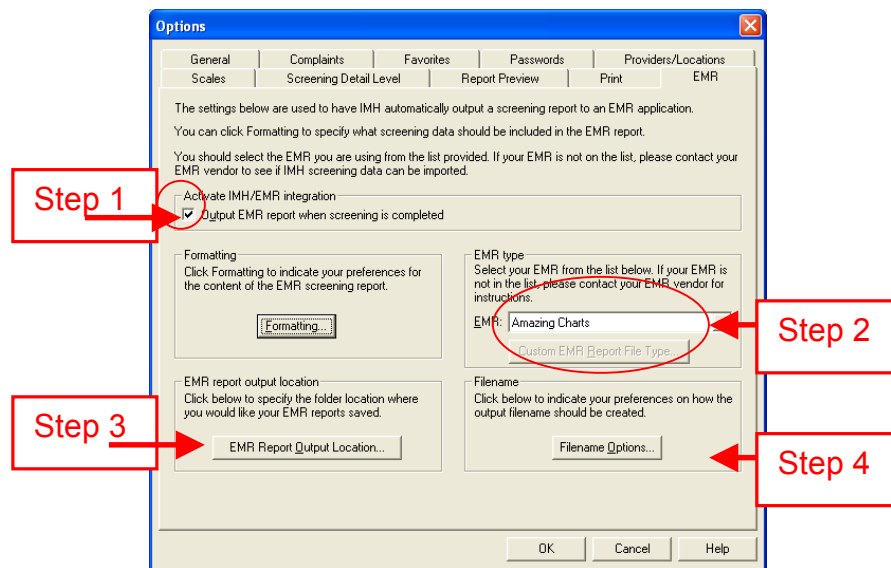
Options

General | Complaints | Favorites | Passwords | Providers/Locations
Scales | Screening Detail Level | Report Preview | Print | EMR

The settings below are used to have IMH automatically output a screening report to an EMR application.

You can click Formatting to specify what screening data should be included in the EMR report.

You should select the EMR you are using from the list provided. If your EMR is not on the list, please contact your EMR vendor to see if IMH screening data can be imported.

Step 1

Activate IMH/EMR integration
Output EMR report when screening is completed

Formatting
Click Formatting to indicate your preferences for the content of the EMR screening report.

Formatting...

EMR type
Select your EMR from the list below. If your EMR is not in the list, please contact your EMR vendor for instructions.

EMR: Amazing Charts

Custom EMR Report File Type...

Step 2

EMR report output location
Click below to specify the folder location where you would like your EMR reports saved.

Step 3

EMR Report Output Location...

Filename
Click below to indicate your preferences on how the output filename should be created.

Filename Options...

Step 4

OK
Cancel
Help